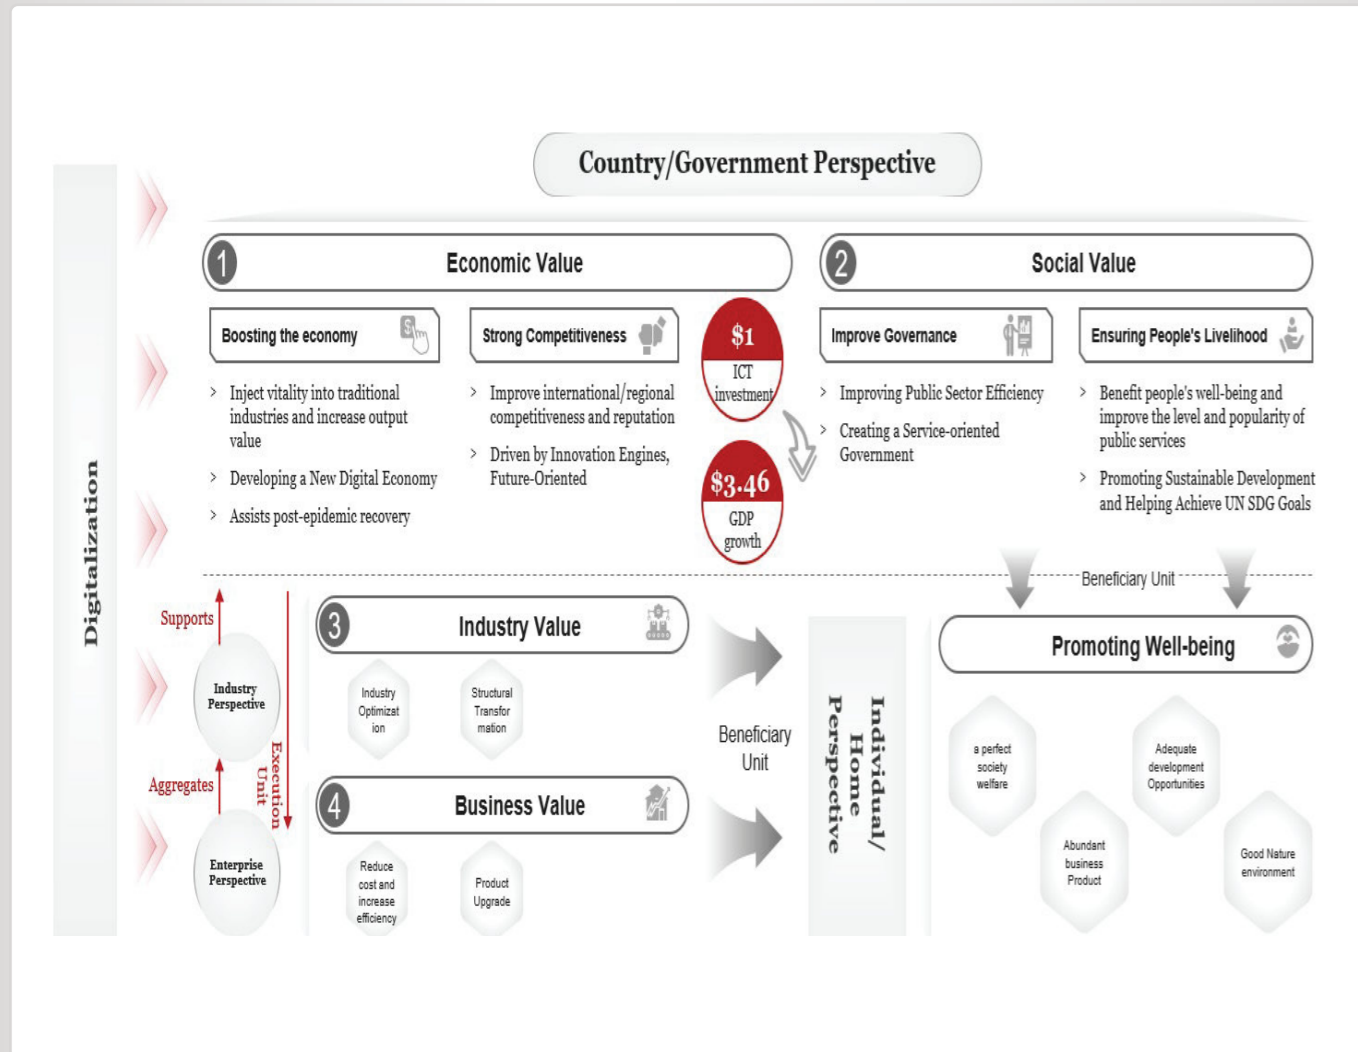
Digitalization

Country/Government Perspective

1 Economic Value

Boosting the economy

Inject vitality into traditional industries and increase output value

Developing a New Digital Economy

Assists post-epidemic recovery

Strong Competitiveness

Improve international/regional competitiveness and reputation

Driven by Innovation Engines, Future-Oriented

$1
ICT investment

$3.46
GDP growth

2 Social Value

Improve Governance

Improving Public Sector Efficiency

Creating a Service-oriented Government

Ensuring People's Livelihood

Benefit people's well-being and improve the level and popularity of public services

Promoting Sustainable Development and Helping Achieve UN SDG Goals

Beneficiary Unit

Supports

Industry Perspective

Aggregates

Enterprise Perspective

Execution Unit

3 Industry Value

Industry Optimization

Structural Transformation

4 Business Value

Reduce cost and increase efficiency

Product Upgrade

Beneficiary Unit

Individual/ Home Perspective

Promoting Well-being

a perfect society welfare

Abundant business Product

Adequate development Opportunities

Good Nature environment